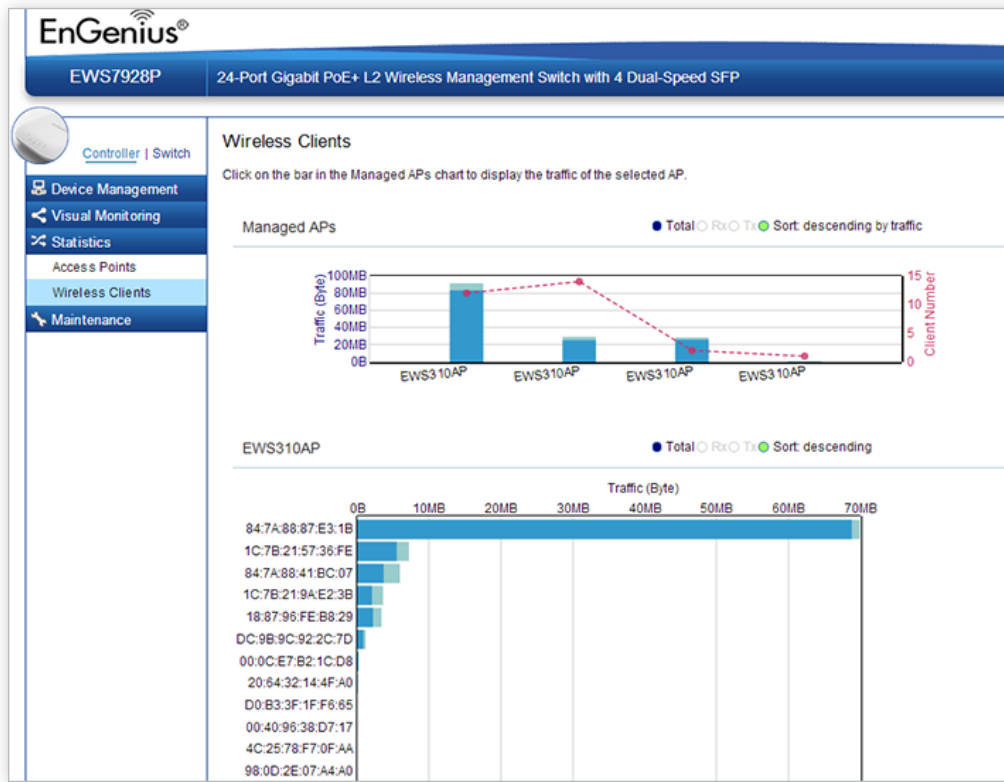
EnGenius®

EWS7928P
24-Port Gigabit PoE+ L2 Wireless Management Switch with 4 Dual-Speed SFP

Controller | Switch

Device Management
Visual Monitoring
Statistics
Access Points
Wireless Clients
Maintenance

Wireless Clients

Click on the bar in the Managed APs chart to display the traffic of the selected AP.

Managed APs
Total Rx Tx Sort: descending by traffic

Traffic (Byte)
100MB
80MB
60MB
40MB
20MB
0B
Client Number
15
10
5
0
EWS310AP
EWS310AP
EWS310AP
EWS310AP

EWS310AP
Total Rx Tx Sort: descending

Traffic (Byte)
0B 10MB 20MB 30MB 40MB 50MB 60MB 70MB
84:7A:88:87:E3:1B
1C:7B:21:57:36:FE
84:7A:88:41:BC:07
1C:7B:21:9A:E2:3B
18:87:96:FE:B8:29
DC:9B:9C:92:2C:7D
00:0C:E7:B2:1C:D8
20:64:32:14:4F:A0
D0:B3:3F:1F:F6:65
00:40:96:38:D7:17
4C:25:78:F7:0F:AA
98:0D:2E:07:A4:A0